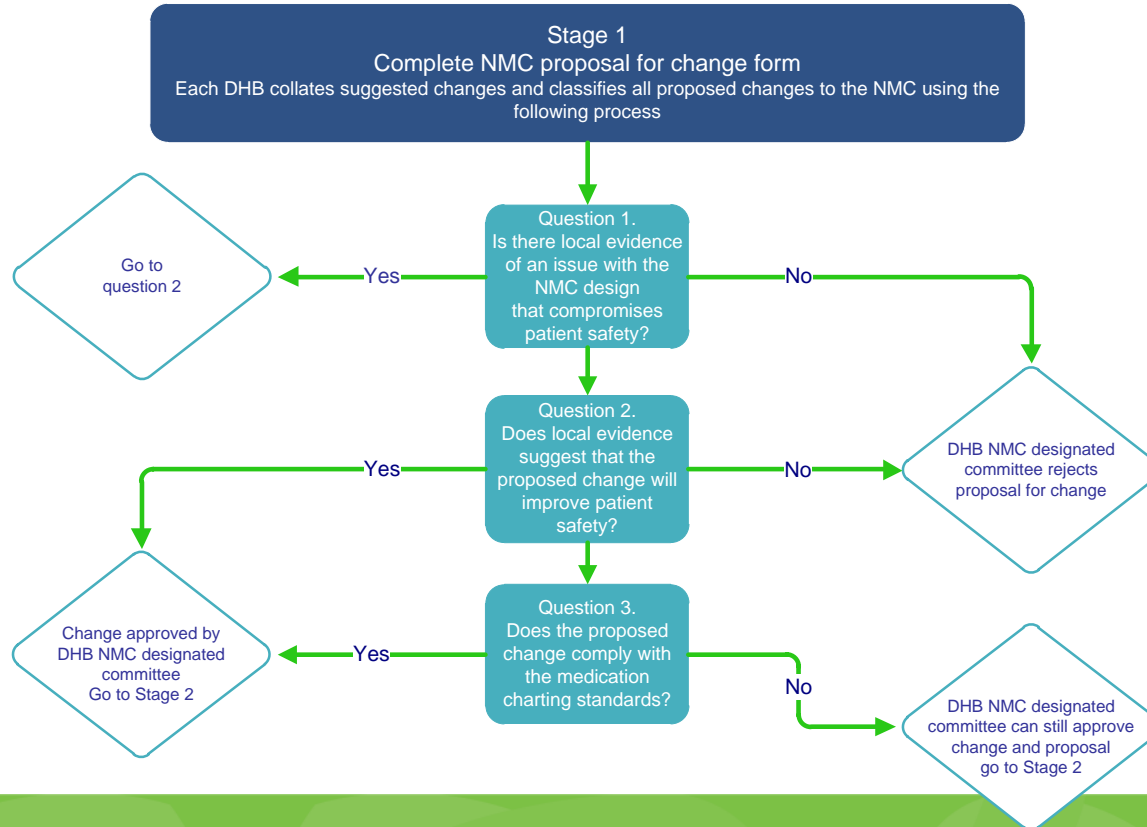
Stage 1
Complete NMC proposal for change form
Each DHB collates suggested changes and classifies all proposed changes to the NMC using the following process

Question 1.
Is there local evidence of an issue with the NMC design that compromises patient safety?

Yes

Go to question 2

No

Question 2.
Does local evidence suggest that the proposed change will improve patient safety?

Yes

No

DHB NMC designated committee rejects proposal for change

Question 3.
Does the proposed change comply with the medication charting standards?

Yes

Change approved by DHB NMC designated committee
Go to Stage 2

No

DHB NMC designated committee can still approve change and proposal go to Stage 2